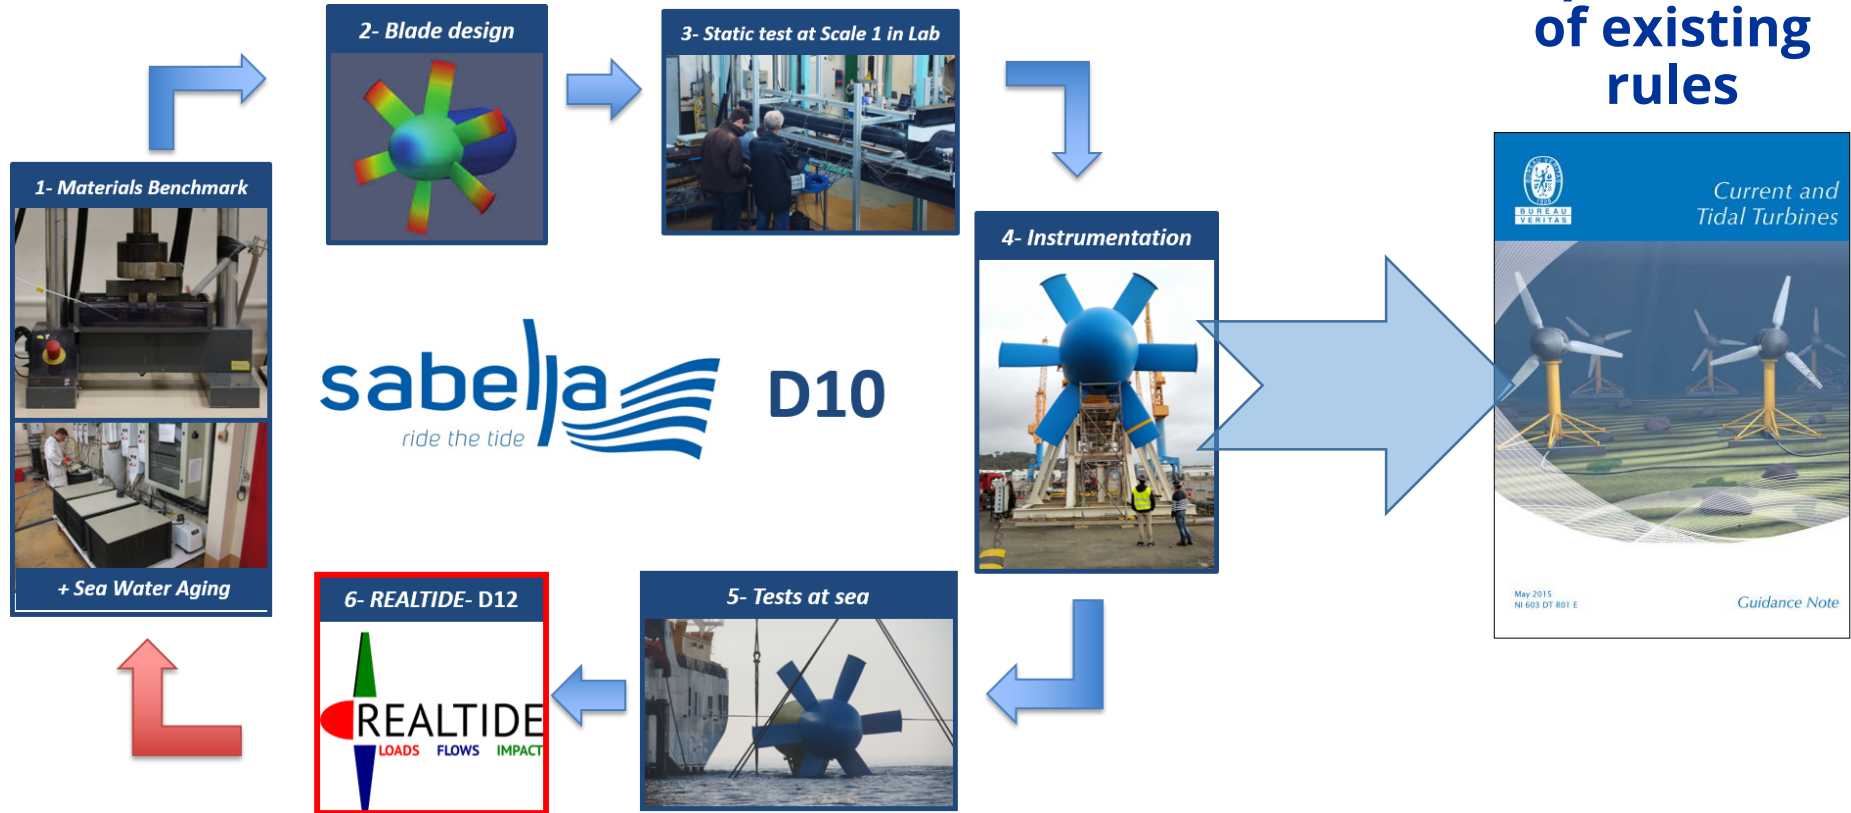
of existing rules

1- Materials Benchmark

+ Sea Water Aging

2- Blade design

3- Static test at Scale 1 in Lab

4- Instrumentation

5- Tests at sea

6- REALTIDE- D12

REALTIDE
LOADS FLOWS IMPACT

sabella
ride the tide

D10

BUREAU VERITAS

Current and Tidal Turbines

May 2015
NI 603 DT R01 E

Guidance Note